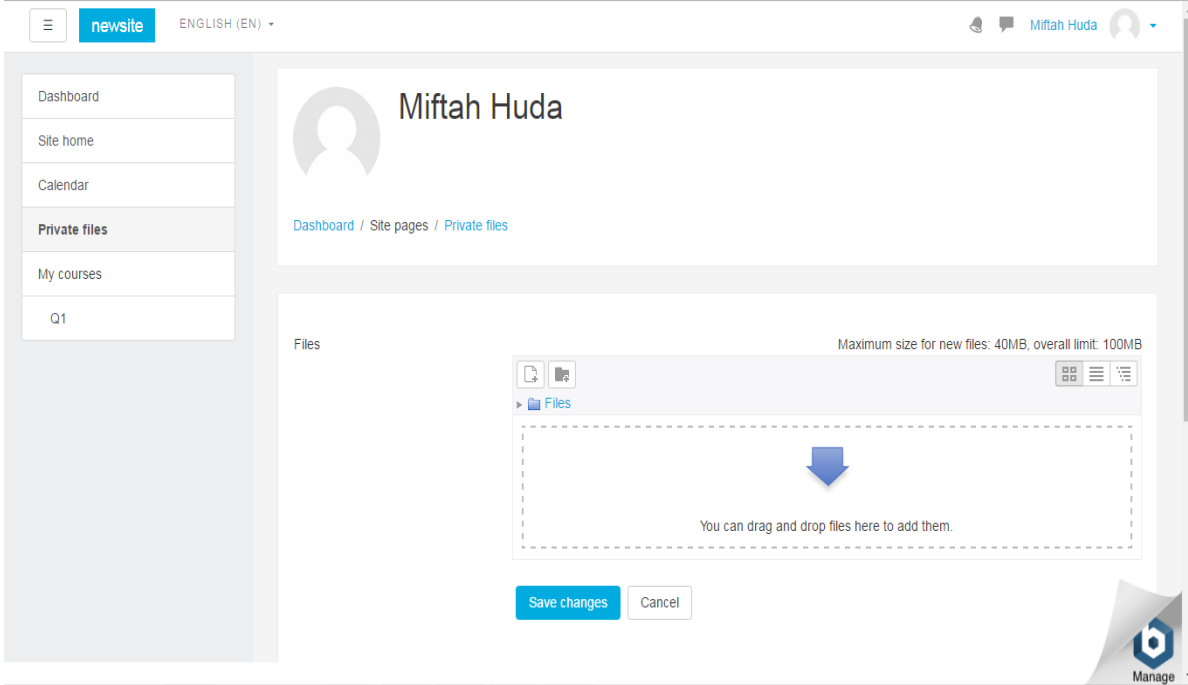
newsite ENGLISH (EN)

Miftah Huda

Dashboard
Site home
Calendar
Private files
My courses
Q1

Miftah Huda

Dashboard / Site pages / Private files

Files

Maximum size for new files: 40MB, overall limit: 100MB

Files

You can drag and drop files here to add them.

Save changes Cancel

Manage